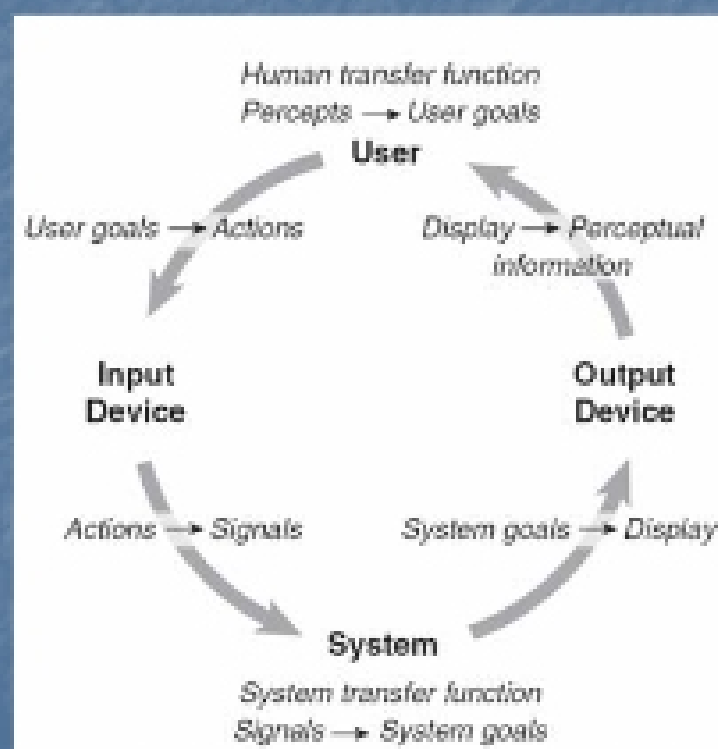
Human transfer function
Percepts → User goals
User

User goals → Actions

Display → Perceptual information

Input Device

Output Device

Actions → Signals

System goals → Display

System
System transfer function
Signals → System goals